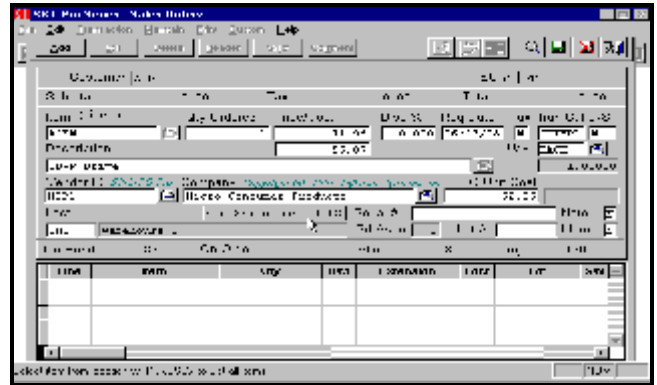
SBT Pro Series - Sales Orders
File Edit Transaction Bitmaps View Screen Help
Add Delete Deselect Save Shipment
Customer
Subtotal Tax Total
Item Qty Ordered Unit Price Disc % Req Date
Description
Vendor Company Other Cost
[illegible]
Line Item Qty Extension Cost
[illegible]